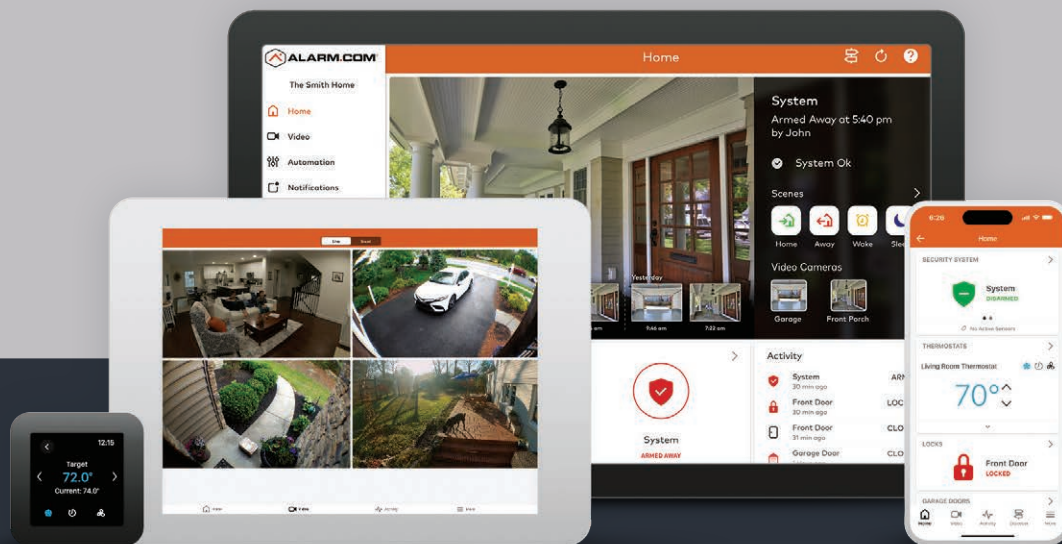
ALARM.COM

Home

The Smith Home

Home
Video
Automation
Notifications

System
Armed Away at 5:40 pm by John

System Ok

Scenes
Home Away Wake Slee

Video Cameras
Garage Front Porch

Yesterday
am 9:46 am 7:22 am

System
ARMED AWAY

Activity
System 30 min ago ARM
Front Door 30 min ago LOC
Front Door 31 min ago CLO
Garage Door

12:15
Target
72.0°
Current: 74.0°

6:26
Home
SECURITY SYSTEM
System
DISARMED
No Active Sensors
THERMOSTATS
Living Room Thermostat
70°
LOCKS
Front Door
LOCKED
GARAGE DOORS
Home Video Activity Devices More